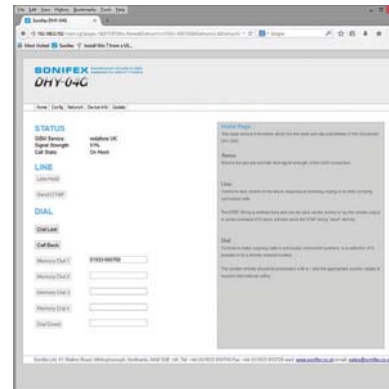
SONIFEX
DHY-04G

Home | Config | Network | Device Info | Update

STATUS
GSM Service vodafone UK
Signal Strength 51%
Call State On Hook

LINE
Line Hold
Send DTMF

DIAL
Dial Last
Call Back
Memory Dial 1 01933 650700
Memory Dial 2
Memory Dial 3
Memory Dial 4
Dial Direct

Home Page
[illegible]

Status
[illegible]

Line
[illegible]

Dial
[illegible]

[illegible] www.sonifex.co.uk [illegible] sales@sonifex.co.uk